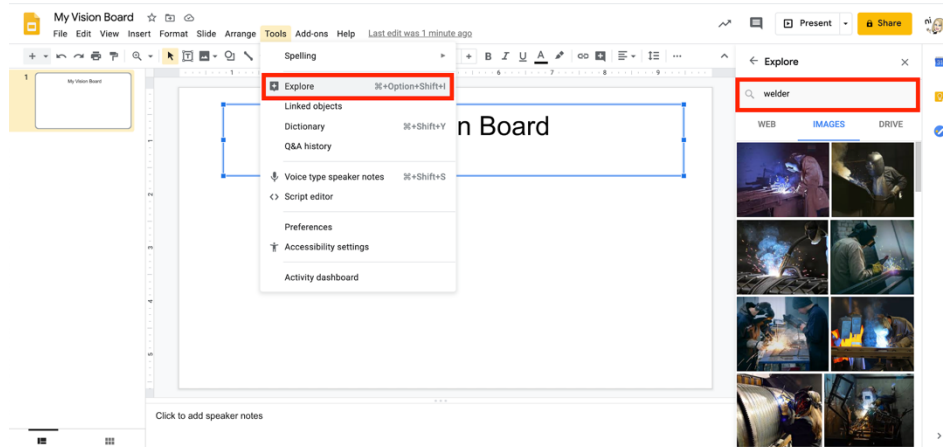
My Vision Board

File Edit View Insert Format Slide Arrange Tools Add-ons Help Last edit was 1 minute ago

Present

Share

Spelling

Explore ⌘+Option+Shift+I

Linked objects

Dictionary ⌘+Shift+Y

Q&A history

Voice type speaker notes ⌘+Shift+S

Script editor

Preferences

Accessibility settings

Activity dashboard

1

My Vision Board

n Board

Click to add speaker notes

Explore

welder

WEB IMAGES DRIVE